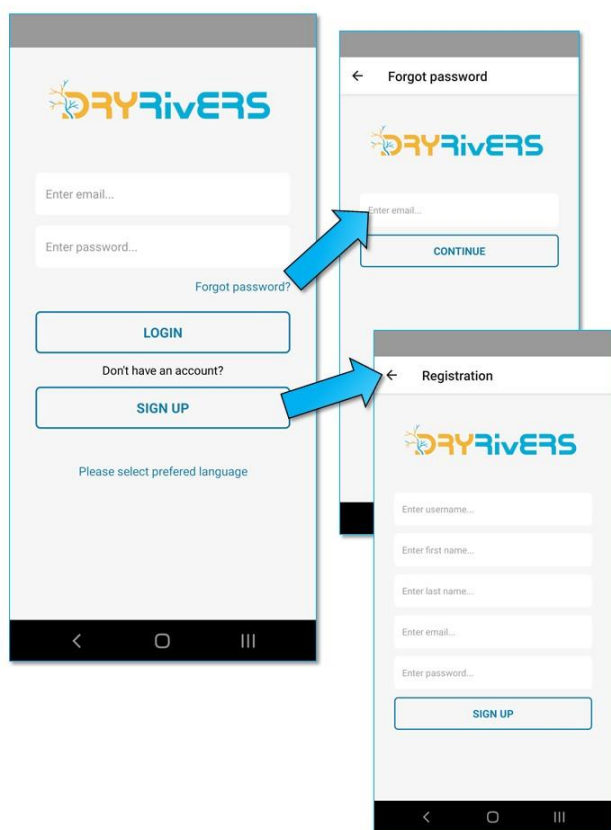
DRYRivERS

Enter email...

Enter password...

Forgot password?

LOGIN

Don't have an account?

SIGN UP

Please select prefered language

← Forgot password

DRYRivERS

Enter email...

CONTINUE

← Registration

DRYRivERS

Enter username...

Enter first name...

Enter last name...

Enter email...

Enter password...

SIGN UP